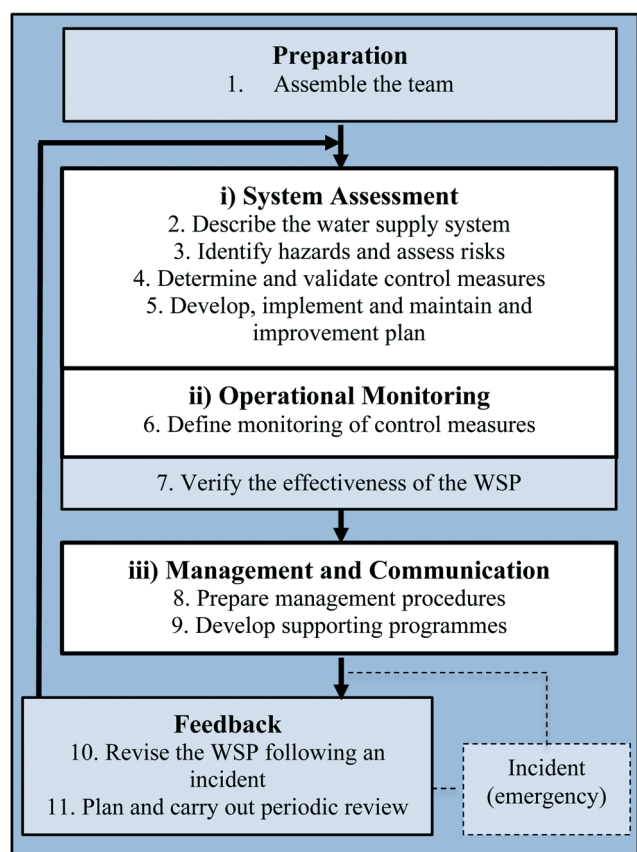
**Preparation**
1. Assemble the team

**i) System Assessment**
2. Describe the water supply system
3. Identify hazards and assess risks
4. Determine and validate control measures
5. Develop, implement and maintain and improvement plan

**ii) Operational Monitoring**
6. Define monitoring of control measures

7. Verify the effectiveness of the WSP

**iii) Management and Communication**
8. Prepare management procedures
9. Develop supporting programmes

**Feedback**
10. Revise the WSP following an incident
11. Plan and carry out periodic review

Incident (emergency)